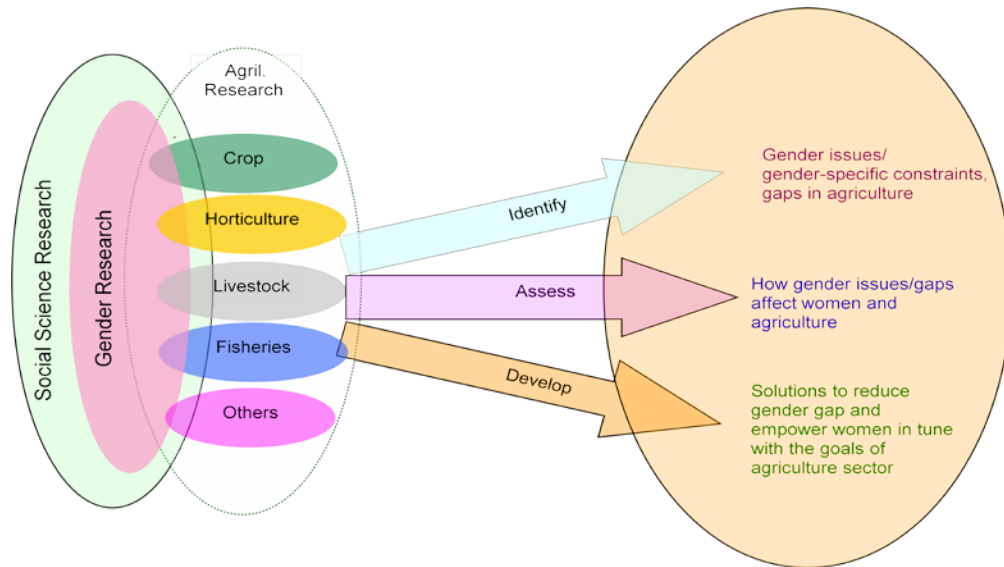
Social Science Research

Gender Research

Agril. Research

Crop

Horticulture

Livestock

Fisheries

Others

Identify

Assess

Develop

Gender issues/ gender-specific constraints, gaps in agriculture

How gender issues/gaps affect women and agriculture

Solutions to reduce gender gap and empower women in tune with the goals of agriculture sector